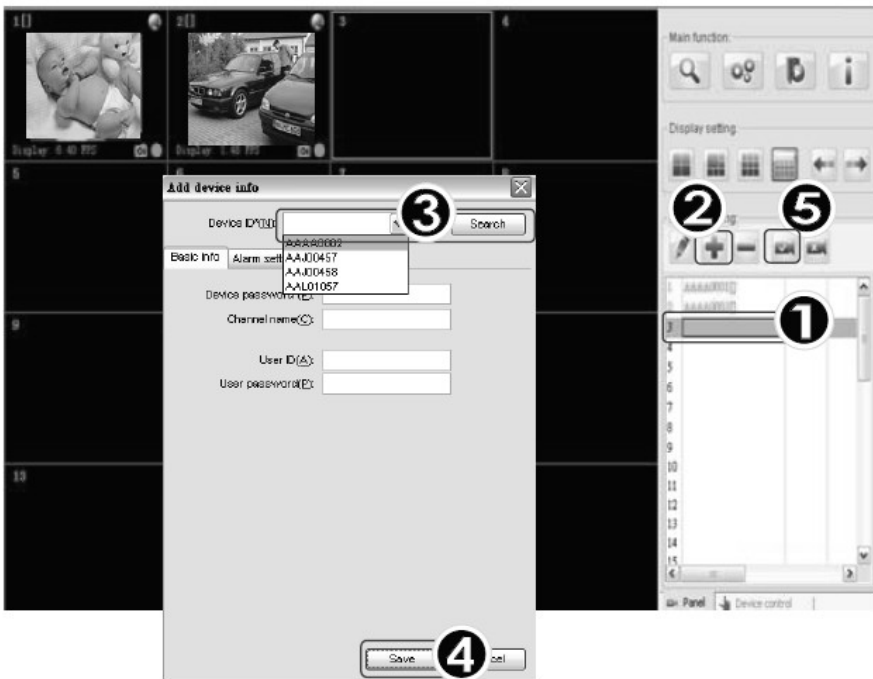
1[] 2[] 3 4

Display 6.40 FPS

Display 6.40 FPS

5 6 7 8

9

13

Main function:

Display setting

❷ ❺

Add device info

Device ID(N): ❸ Search

AAAA0002
AAJ00457
AAJ00458
AAL01057

Basic info Alarm sett

Device password(E):

Channel name(C):

User ID(A):

User password(P):

Save ❹ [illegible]el

1 AAAA0001[]
2 AAAA0002[]
3 ❶
4
5
6
7
8
9
10
11
12
13
14
15

Panel Device control